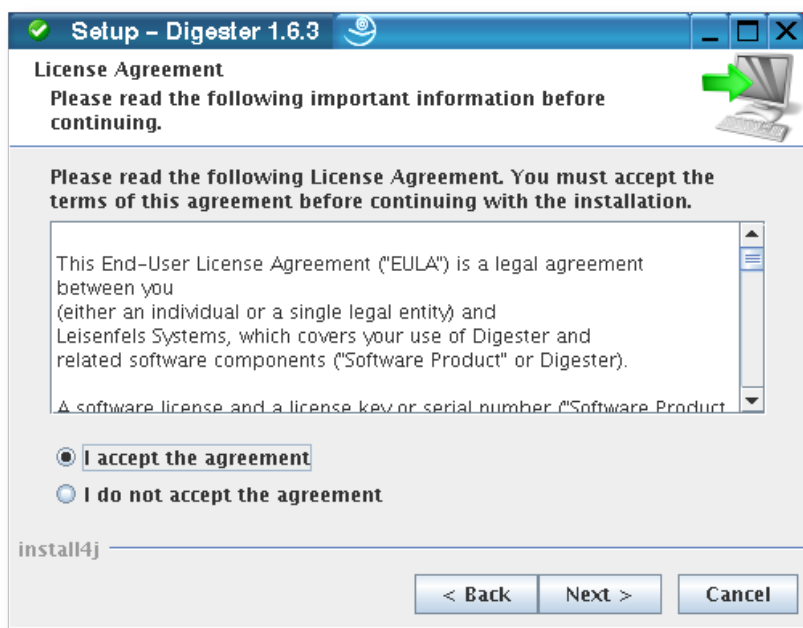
Setup – Digester 1.6.3

License Agreement

Please read the following important information before continuing.

Please read the following License Agreement. You must accept the terms of this agreement before continuing with the installation.

This End-User License Agreement ("EULA") is a legal agreement between you
(either an individual or a single legal entity) and
Leisenfels Systems, which covers your use of Digester and
related software components ("Software Product" or Digester).

A software license and a license key or serial number ("Software Product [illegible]

I accept the agreement

I do not accept the agreement

install4j

< Back

Next >

Cancel